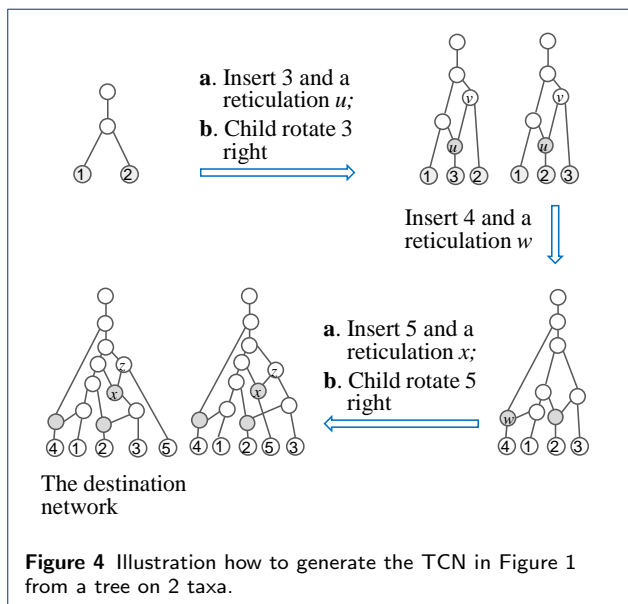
a. Insert 3 and a reticulation u;
b. Child rotate 3 right

1 2

v
u
1 3 2

v
u
1 2 3

Insert 4 and a reticulation w

a. Insert 5 and a reticulation x;
b. Child rotate 5 right

z
x
4 1 2 3 5

z
x
4 1 2 5 3

w
4 1 2 3

The destination network

**Figure 4** Illustration how to generate the TCN in Figure 1 from a tree on 2 taxa.